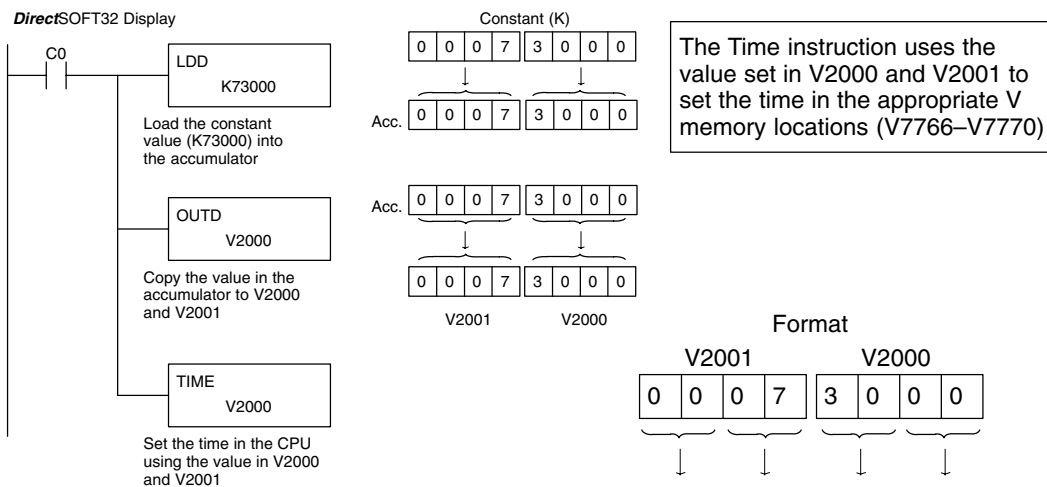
DirectSOFT32 Display

C0

LDD
K73000

Load the constant value (K73000) into the accumulator

OUTD
V2000

Copy the value in the accumulator to V2000 and V2001

TIME
V2000

Set the time in the CPU using the value in V2000 and V2001

Constant (K)

| 0 | 0 | 0 | 7 | 3 | 0 | 0 | 0 |
|---|---|---|---|---|---|---|---|

Acc.

| 0 | 0 | 0 | 7 | 3 | 0 | 0 | 0 |
|---|---|---|---|---|---|---|---|

Acc.

| 0 | 0 | 0 | 7 | 3 | 0 | 0 | 0 |
|---|---|---|---|---|---|---|---|

| 0 | 0 | 0 | 7 | 3 | 0 | 0 | 0 |
|---|---|---|---|---|---|---|---|

V2001 V2000

The Time instruction uses the value set in V2000 and V2001 to set the time in the appropriate V memory locations (V7766–V7770)

Format

V2001 V2000

| 0 | 0 | 0 | 7 | 3 | 0 | 0 | 0 |
|---|---|---|---|---|---|---|---|